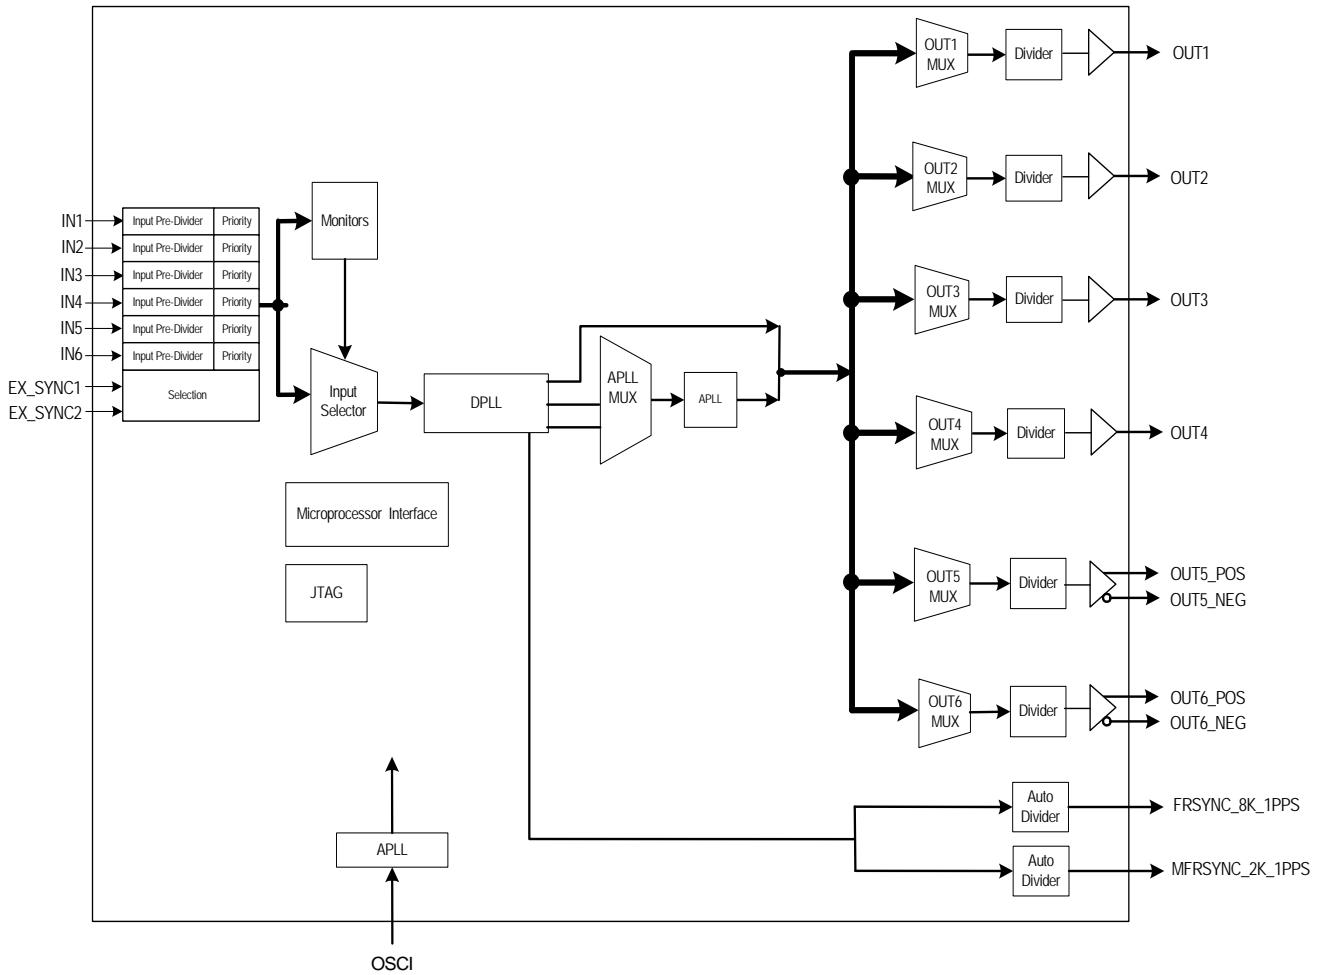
IN1
IN2
IN3
IN4
IN5
IN6
EX_SYNC1
EX_SYNC2

| Input Pre-Divider | Priority |
|---|---|
| Input Pre-Divider | Priority |
| Input Pre-Divider | Priority |
| Input Pre-Divider | Priority |
| Input Pre-Divider | Priority |
| Input Pre-Divider | Priority |
| Input Pre-Divider | Priority |
| Selection | |

Monitors

Input Selector

DPLL

APLL MUX

APLL

Microprocessor Interface

JTAG

APLL

OSCI

OUT1 MUX
Divider
OUT1

OUT2 MUX
Divider
OUT2

OUT3 MUX
Divider
OUT3

OUT4 MUX
Divider
OUT4

OUT5 MUX
Divider
OUT5_POS
OUT5_NEG

OUT6 MUX
Divider
OUT6_POS
OUT6_NEG

Auto Divider
FRSYNC_8K_1PPS

Auto Divider
MFRSYNC_2K_1PPS